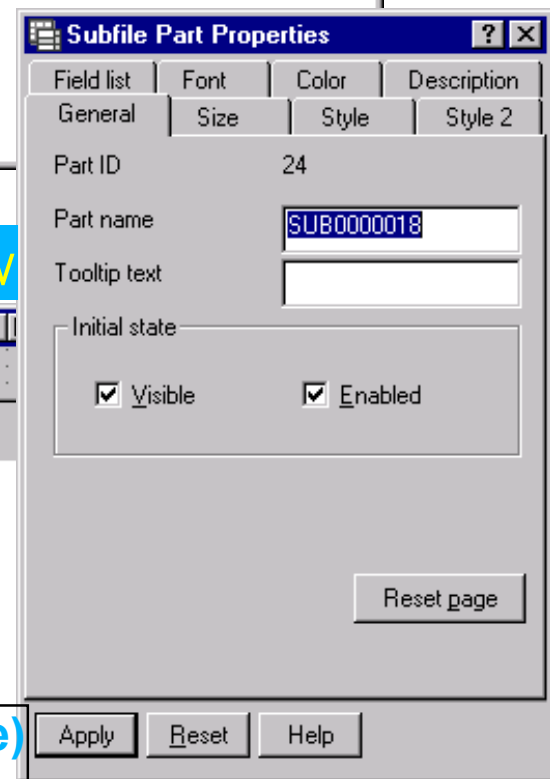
Subfile Part Properties

?

Field list | Font | Color | Description

General | Size | Style | Style 2

Part ID 24

Part name SUB0000018

Tooltip text

Initial state

Visible

Enabled

Reset page

Apply

Reset

Help

V

e)